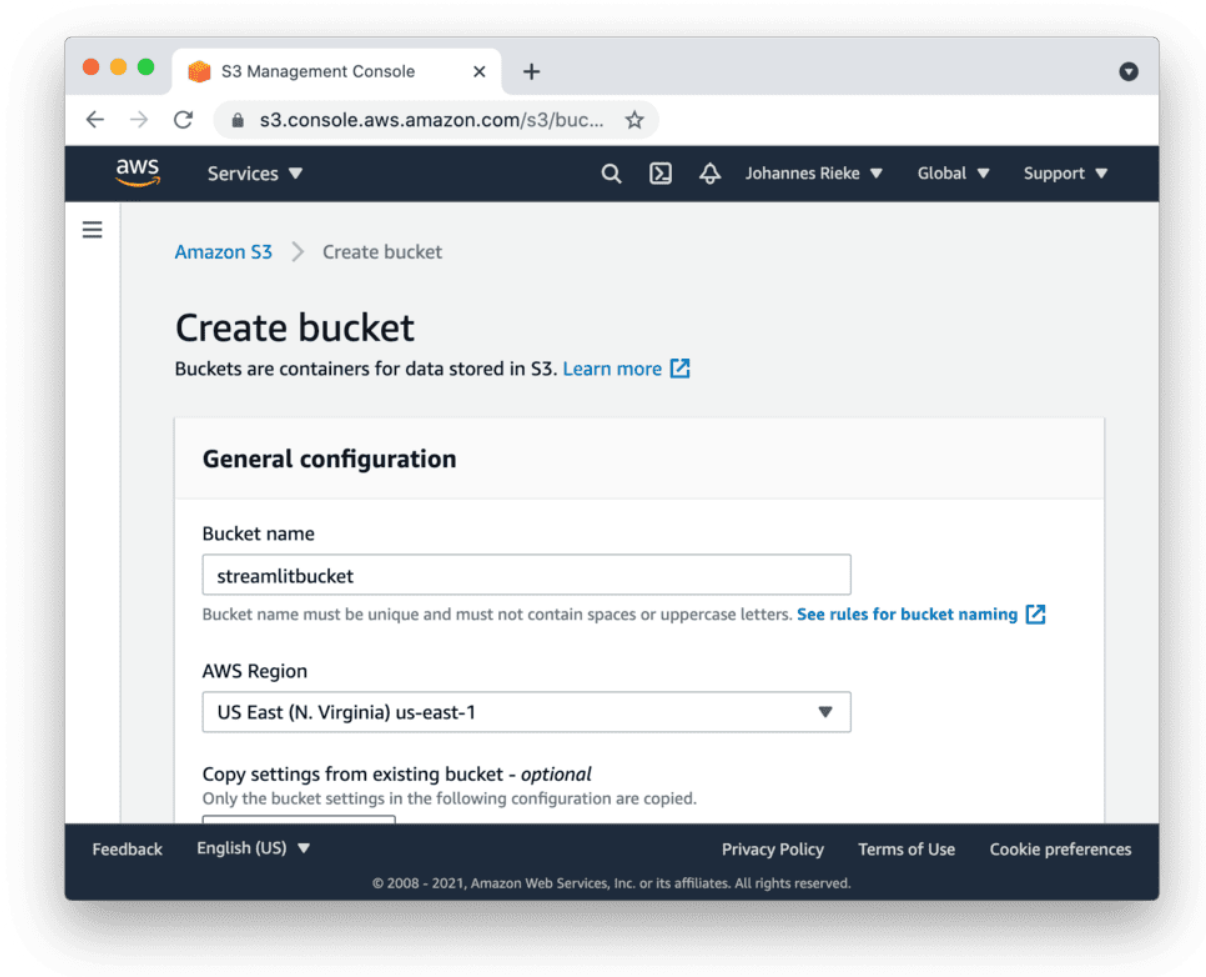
S3 Management Console ×
+

s3.console.aws.amazon.com/s3/buc...

aws
Services ▼
Johannes Rieke ▼
Global ▼
Support ▼

Amazon S3 > Create bucket

Create bucket

Buckets are containers for data stored in S3. Learn more

General configuration

Bucket name

streamlitbucket

Bucket name must be unique and must not contain spaces or uppercase letters. See rules for bucket naming

AWS Region

US East (N. Virginia) us-east-1

Copy settings from existing bucket - *optional*

Only the bucket settings in the following configuration are copied.

Feedback
English (US) ▼
Privacy Policy
Terms of Use
Cookie preferences

© 2008 - 2021, Amazon Web Services, Inc. or its affiliates. All rights reserved.